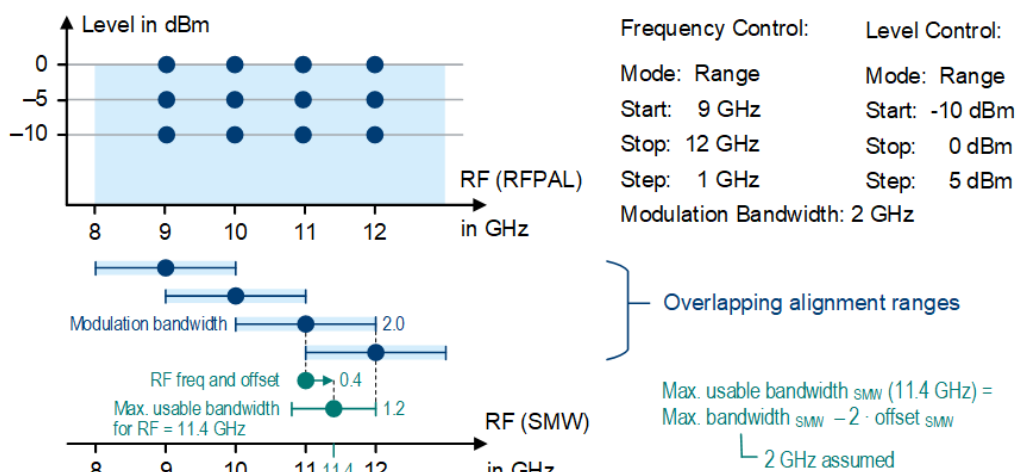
Level in dBm

0

–5

–10

RF (RFPAL)

8 9 10 11 12 in GHz

Frequency Control:

Mode: Range

Start: 9 GHz

Stop: 12 GHz

Step: 1 GHz

Level Control:

Mode: Range

Start: -10 dBm

Stop: 0 dBm

Step: 5 dBm

Modulation Bandwidth: 2 GHz

Overlapping alignment ranges

Modulation bandwidth

2.0

RF freq and offset

0.4

Max. usable bandwidth for RF = 11.4 GHz

1.2

RF (SMW)

8 9 10 11 11.4 12 in GHz

Max. usable bandwidth $_{SMW}$ (11.4 GHz) = Max. bandwidth $_{SMW}$ – 2 · offset $_{SMW}$

2 GHz assumed